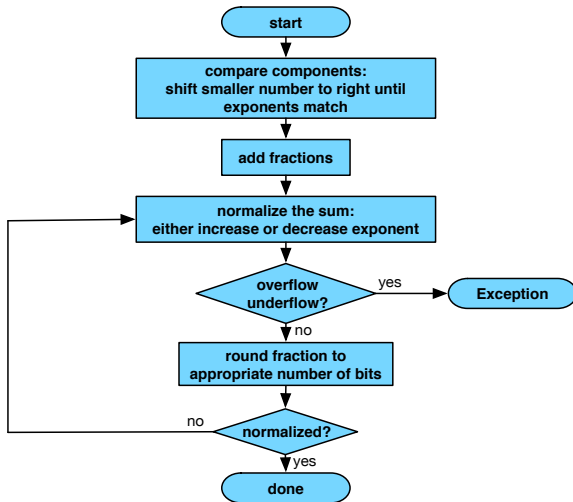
start

compare components: shift smaller number to right until exponents match

add fractions

normalize the sum: either increase or decrease exponent

overflow underflow?

yes

Exception

no

round fraction to appropriate number of bits

no

normalized?

yes

done